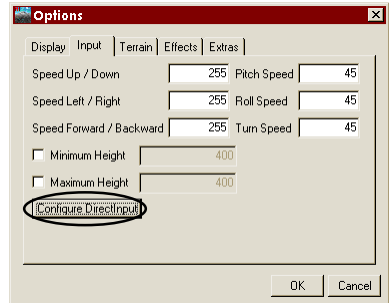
Options

Display Input Terrain Effects Extras

Speed Up / Down 255 Pitch Speed 45
Speed Left / Right 255 Roll Speed 45
Speed Forward / Backward 255 Turn Speed 45

Minimum Height 400
Maximum Height 400

Configure DirectInput

OK Cancel